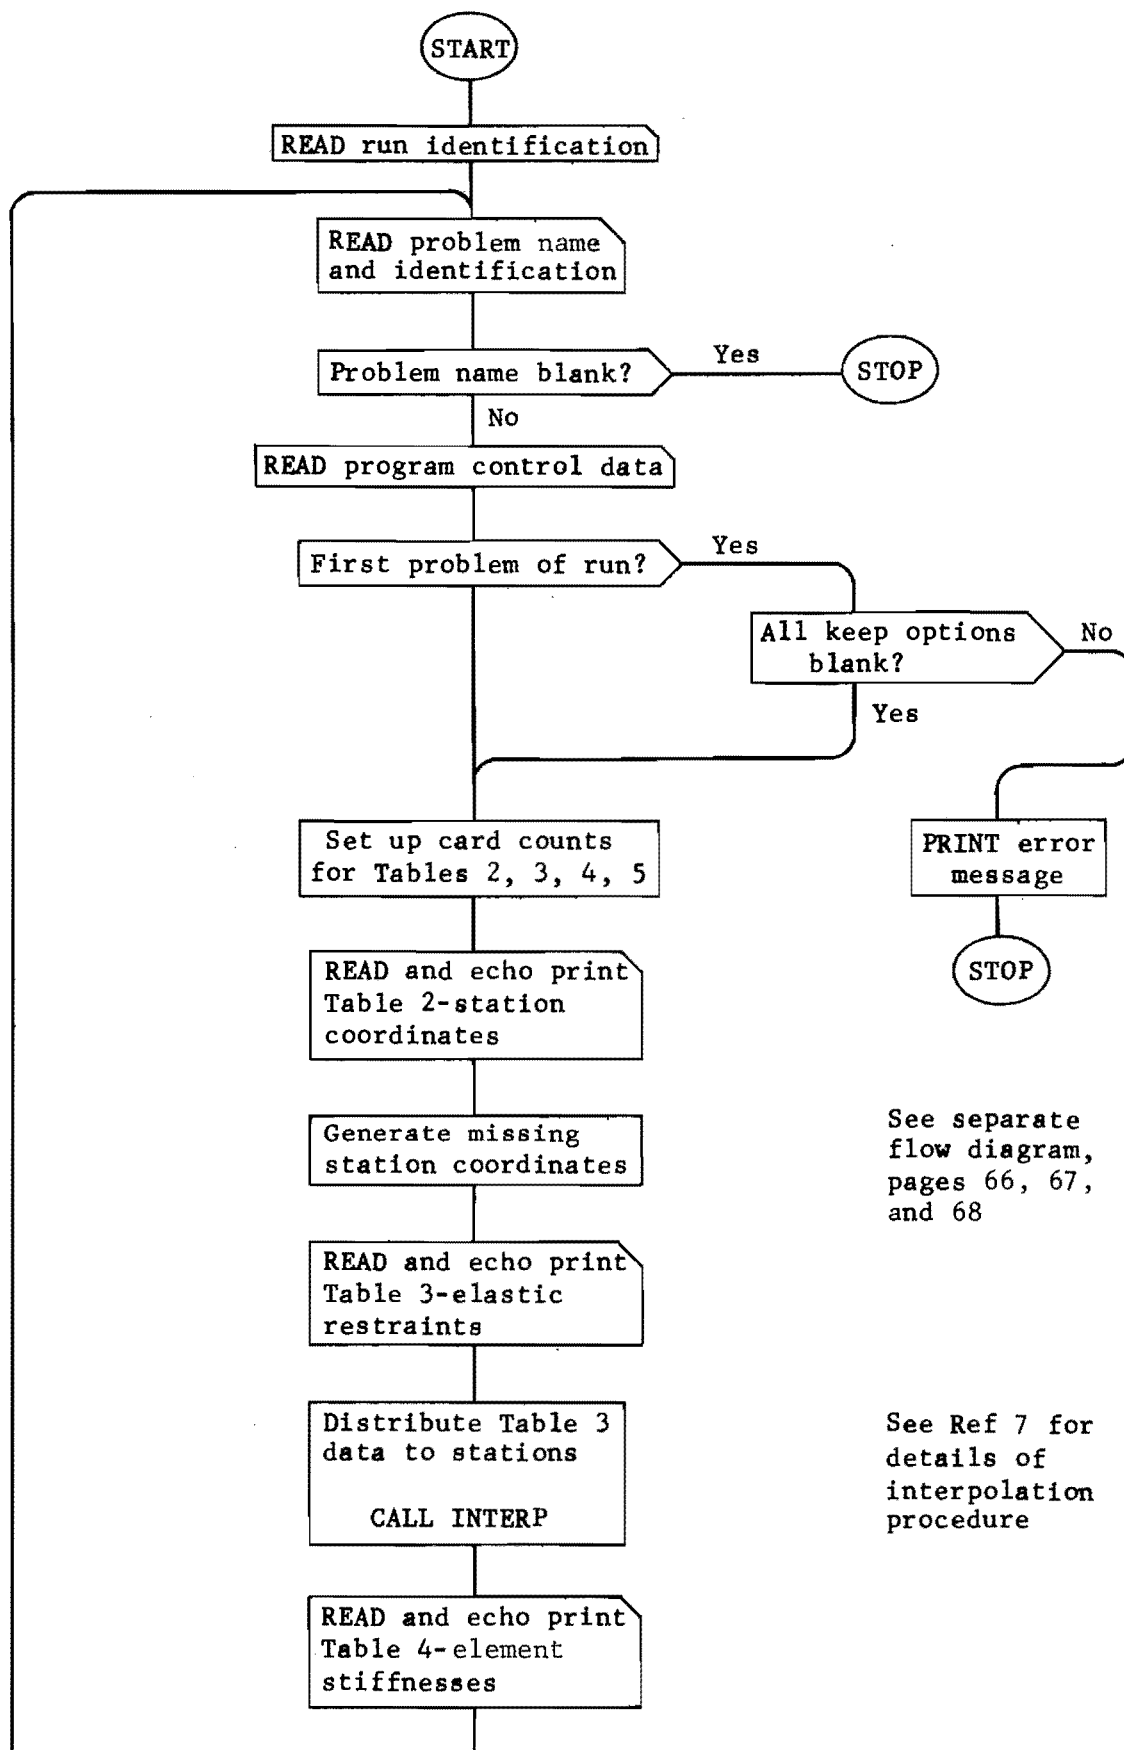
START

READ run identification

READ problem name and identification

Problem name blank?

Yes

STOP

No

READ program control data

First problem of run?

Yes

All keep options blank?

No

Yes

Set up card counts for Tables 2, 3, 4, 5

PRINT error message

STOP

READ and echo print Table 2-station coordinates

Generate missing station coordinates

See separate flow diagram, pages 66, 67, and 68

READ and echo print Table 3-elastic restraints

Distribute Table 3 data to stations

CALL INTERP

See Ref 7 for details of interpolation procedure

READ and echo print Table 4-element stiffnesses